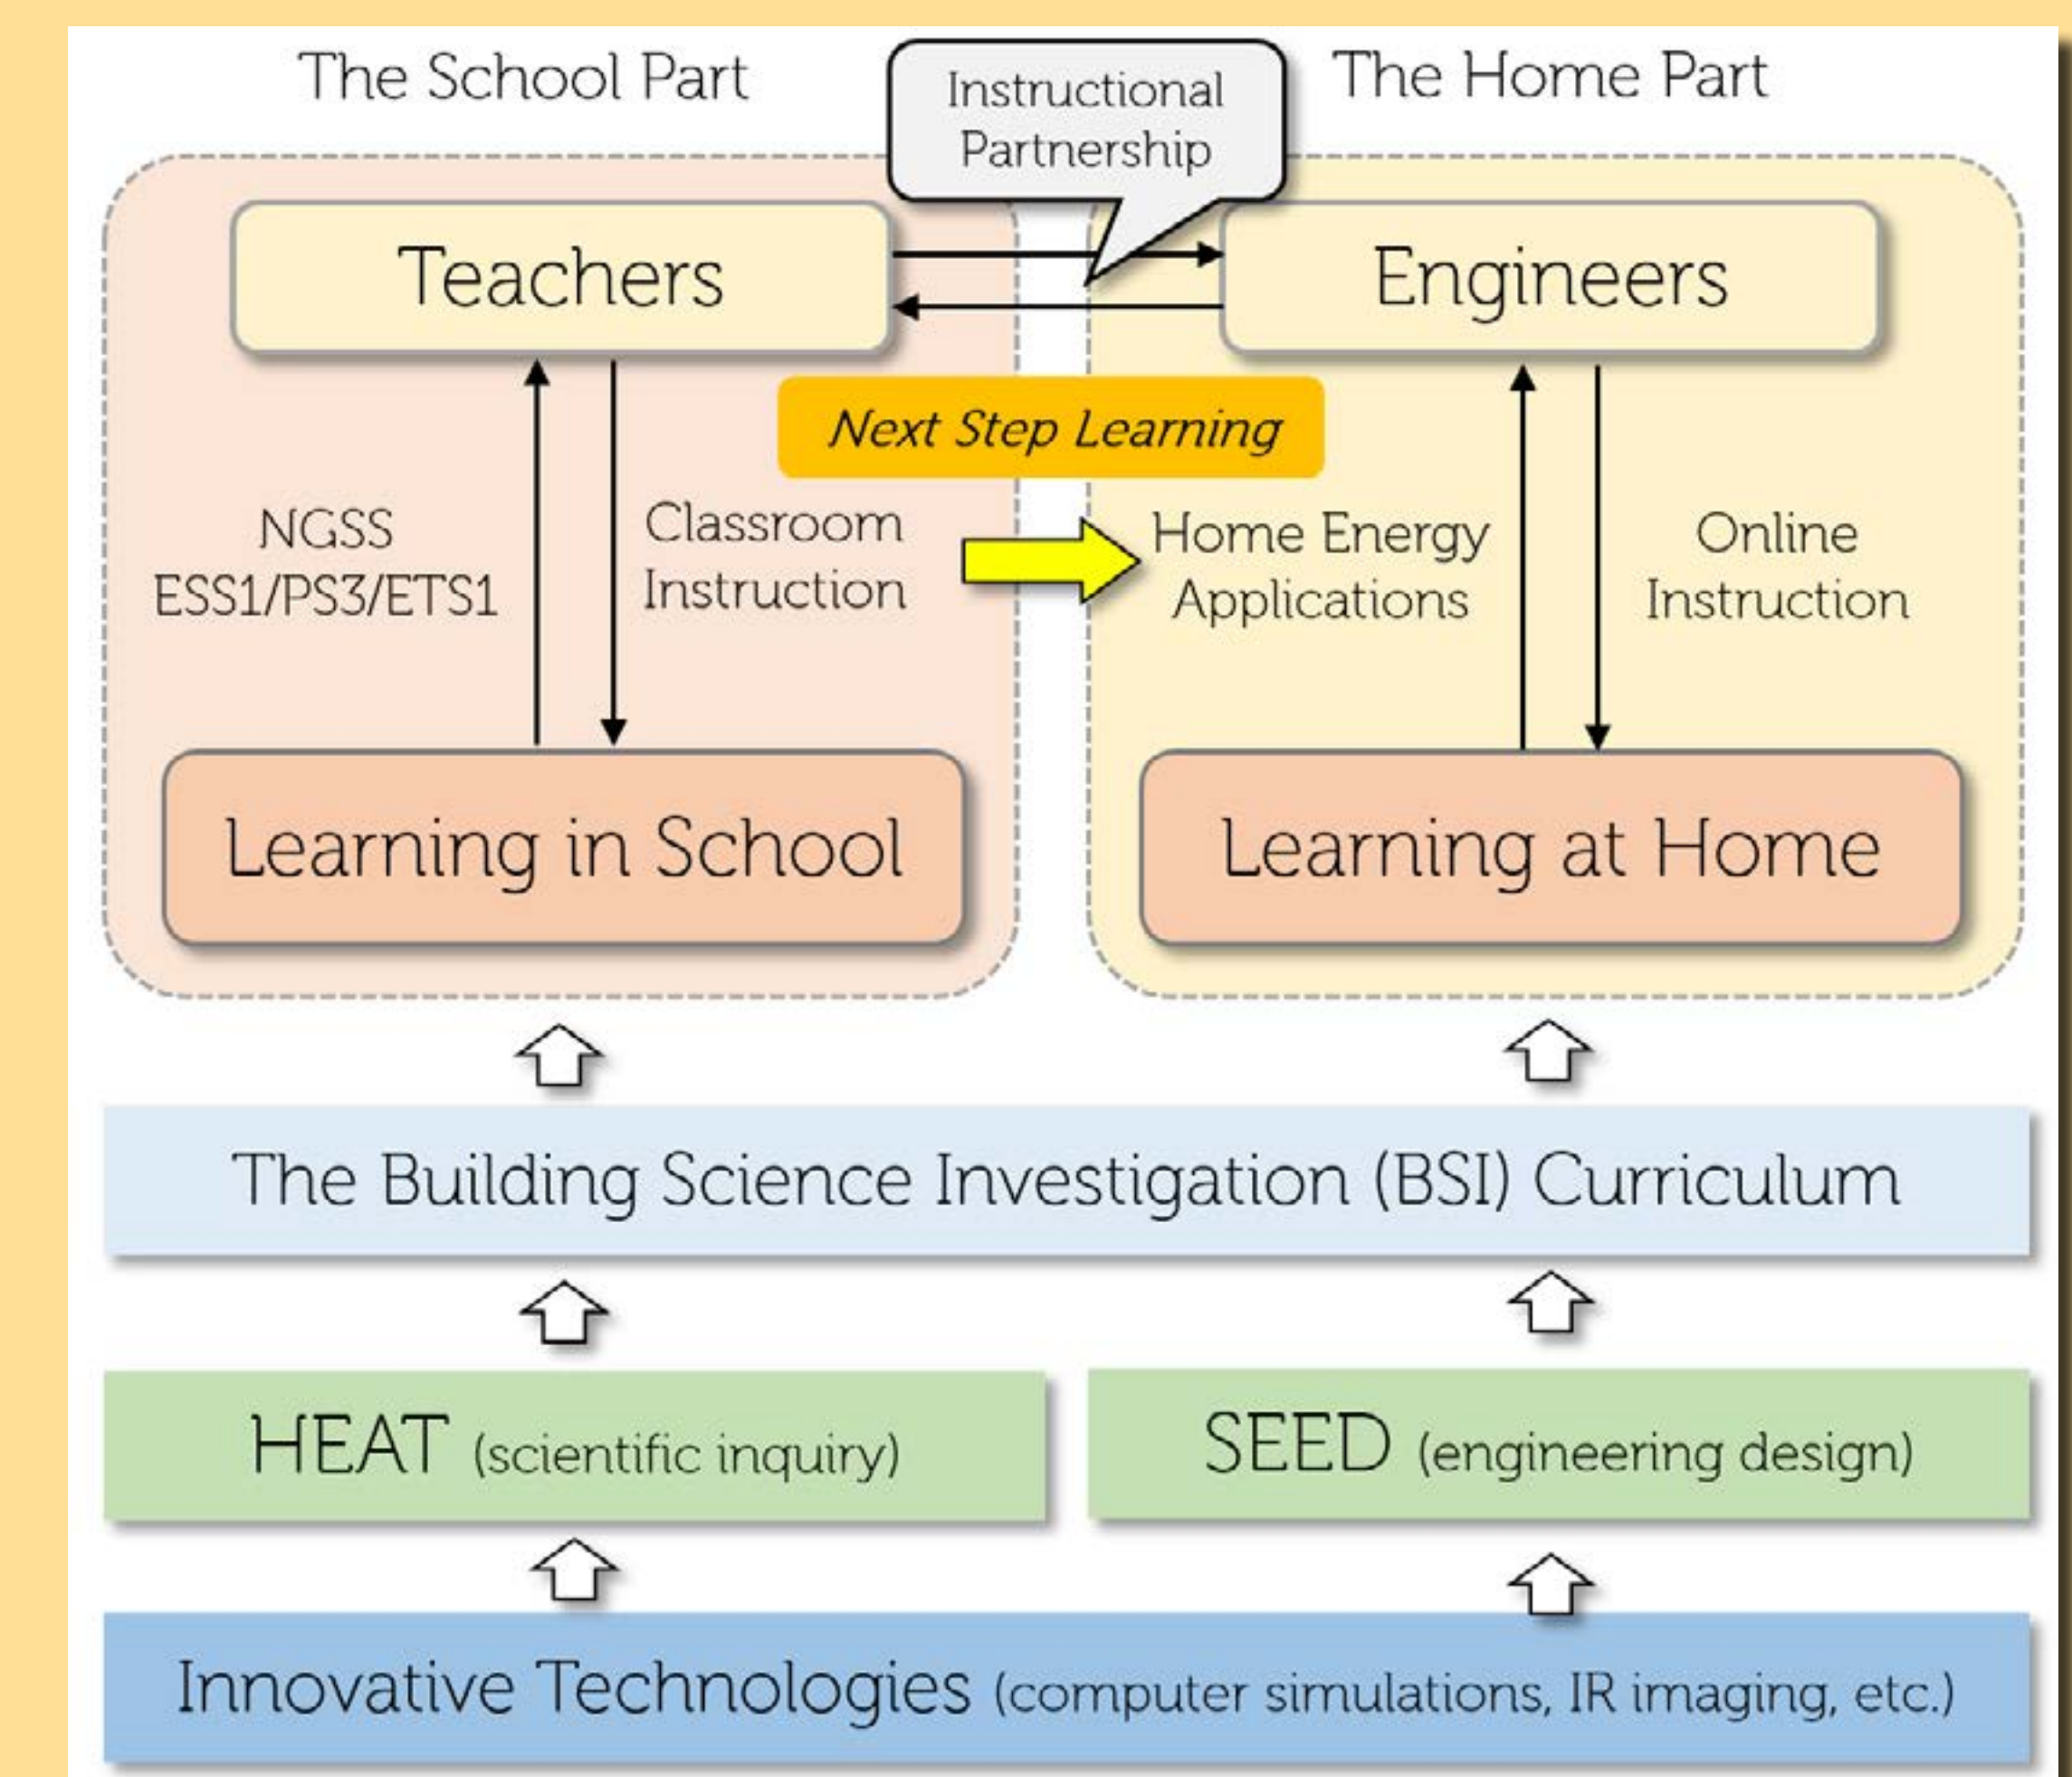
The School Part

Instructional Partnership

The Home Part

Teachers

Engineers

Next Step Learning

NGSS ESS1/PS3/ETS1

Classroom Instruction

Home Energy Applications

Online Instruction

Learning in School

Learning at Home

The Building Science Investigation (BSI) Curriculum

HEAT (scientific inquiry)

SEED (engineering design)

Innovative Technologies (computer simulations, IR imaging, etc.)